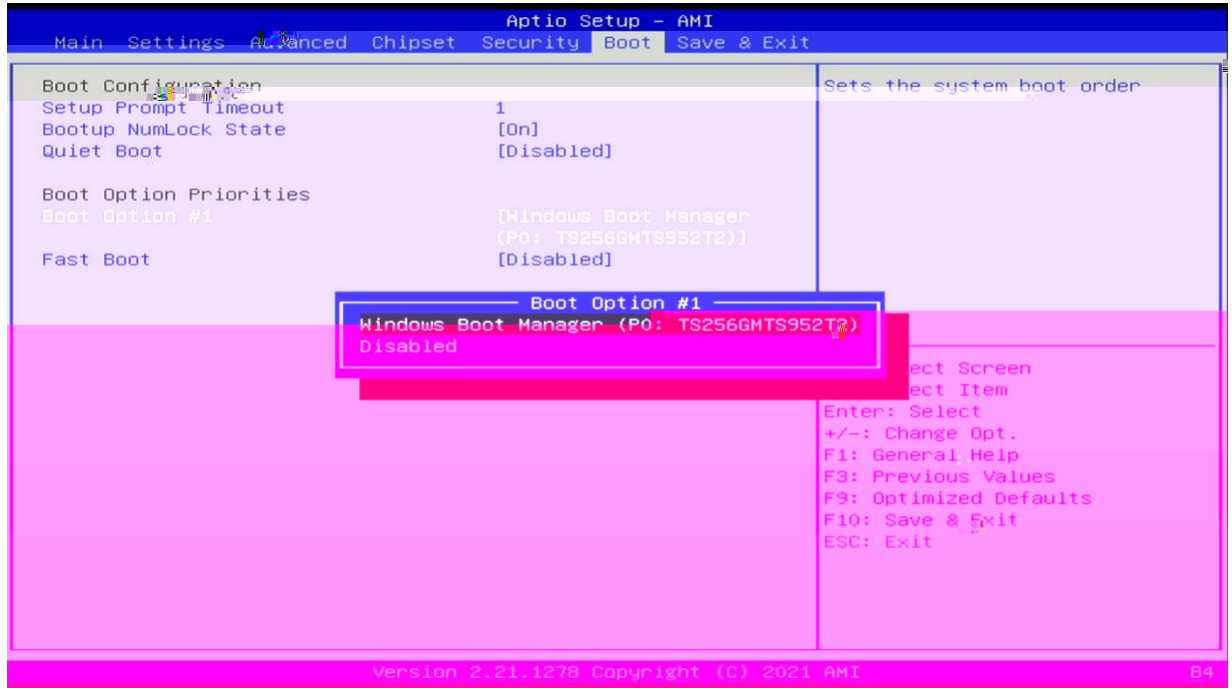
Aptio Setup – AMI
Main Settings Advanced Chipset Security Boot Save & Exit

Boot Configuration
Setup Prompt Timeout 1
Bootup NumLock State [On]
Quiet Boot [Disabled]

Boot Option Priorities
Boot Option #1 [Windows Boot Manager (P0: TS256GMTS952T2)]
Fast Boot [Disabled]

Boot Option #1
Windows Boot Manager (P0: TS256GMTS952T2)
Disabled

Sets the system boot order

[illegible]ect Screen
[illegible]ect Item
Enter: Select
+/–: Change Opt.
F1: General Help
F3: Previous Values
F9: Optimized Defaults
F10: Save & Exit
ESC: Exit

Version 2.21.1278 Copyright (C) 2021 AMI
B4